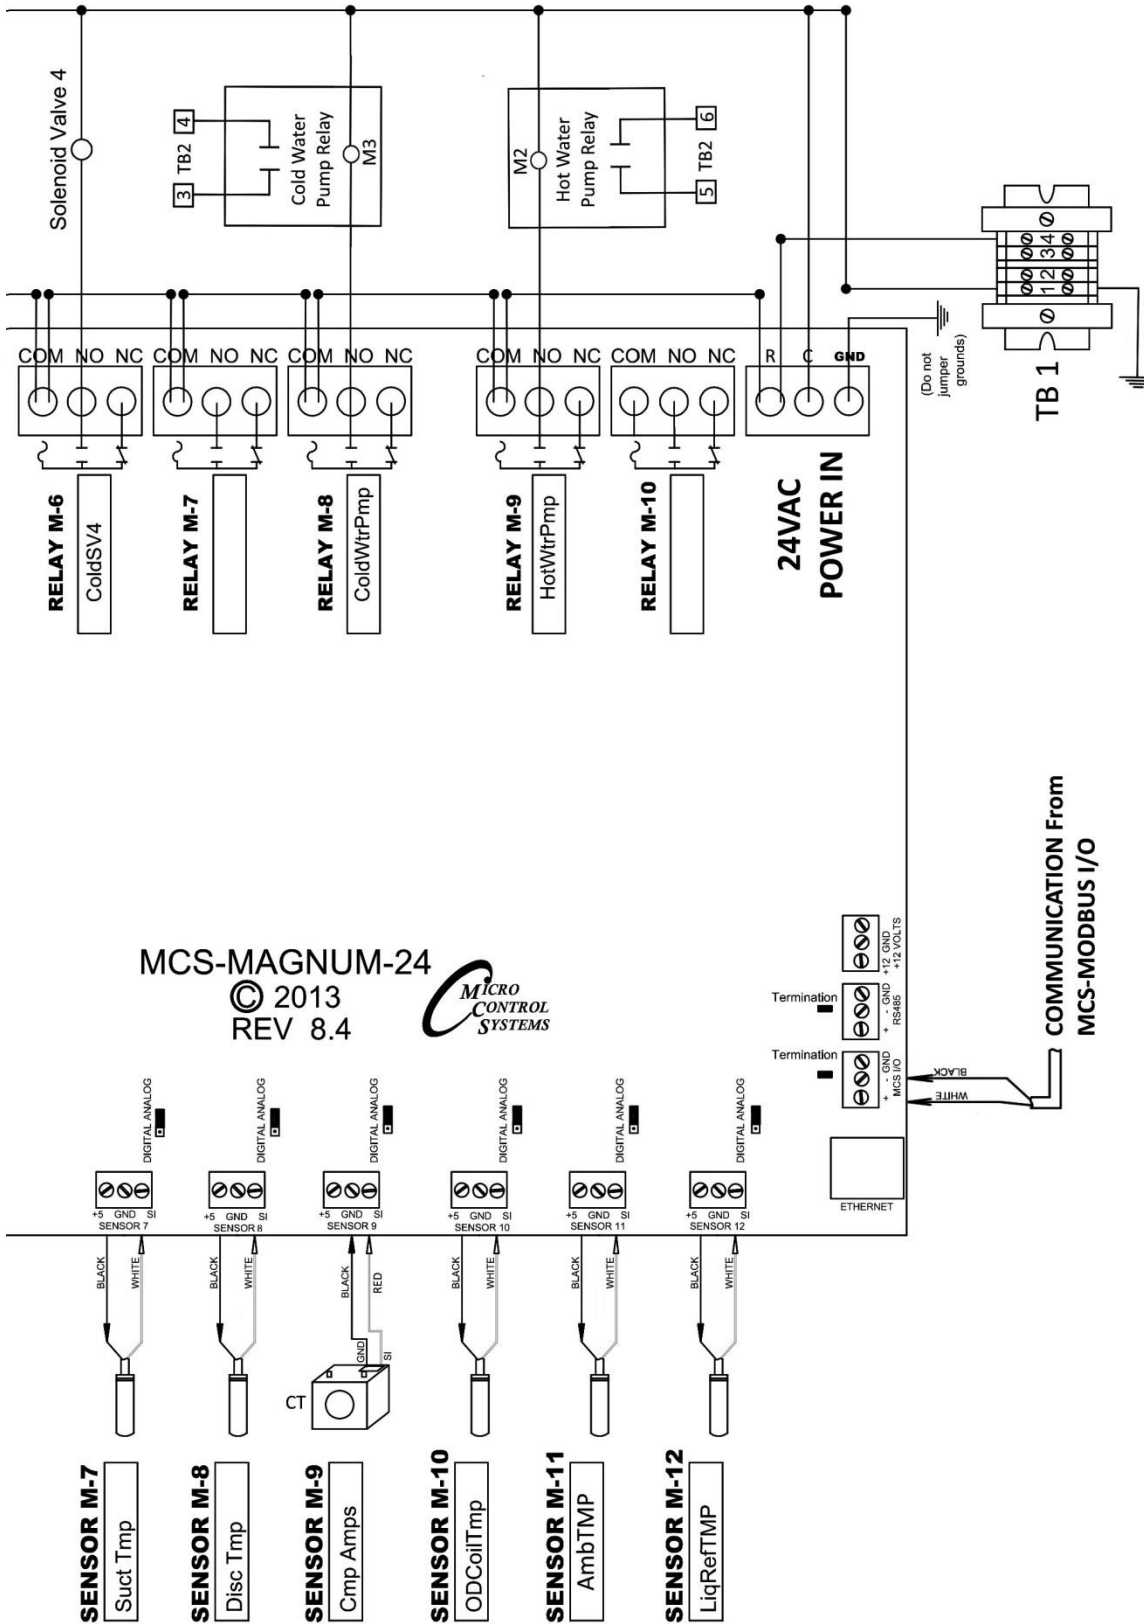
Solenoid Valve 4

4 TB2 3
Cold Water Pump Relay
M3

M2
Hot Water Pump Relay
6 TB2 5

TB 1
1 2 3 4

COM NO NC
RELAY M-6
ColdSV4

COM NO NC
RELAY M-7

COM NO NC
RELAY M-8
ColdWtrPmp

COM NO NC
RELAY M-9
HotWtrPmp

COM NO NC
RELAY M-10

R C GND
24VAC POWER IN

(Do not jumper grounds)

MCS-MAGNUM-24
© 2013
REV 8.4

MICRO CONTROL SYSTEMS

Termination
+12 GND
+12 VOLTS

Termination
+ - GND
RS485

Termination
+ - GND
MCS I/O

BLACK
WHITE

COMMUNICATION From MCS-MODBUS I/O

ETHERNET

DIGITAL ANALOG
+5 GND SI
SENSOR 7
BLACK WHITE

DIGITAL ANALOG
+5 GND SI
SENSOR 8
BLACK WHITE

DIGITAL ANALOG
+5 GND SI
SENSOR 9
BLACK RED
GND SI
CT

DIGITAL ANALOG
+5 GND SI
SENSOR 10
BLACK WHITE

DIGITAL ANALOG
+5 GND SI
SENSOR 11
BLACK WHITE

DIGITAL ANALOG
+5 GND SI
SENSOR 12
BLACK WHITE

SENSOR M-7
Suct Tmp

SENSOR M-8
Disc Tmp

SENSOR M-9
Cmp Amps

SENSOR M-10
ODCoilTmp

SENSOR M-11
AmbTMP

SENSOR M-12
LiqRefTMP